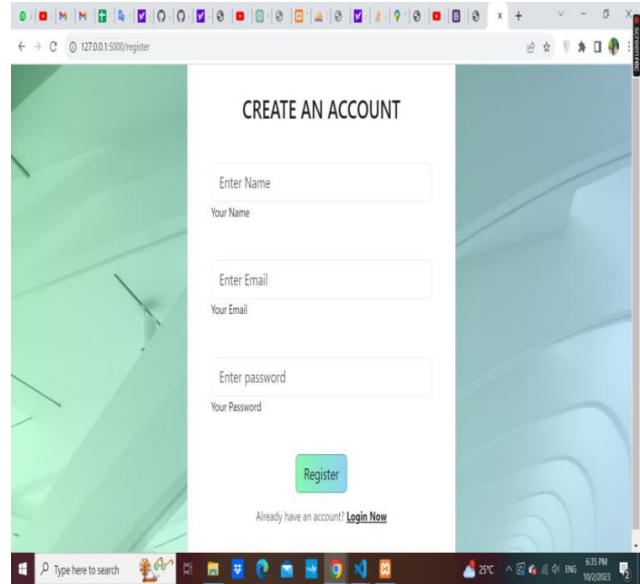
127.0.0.1:5000/register

CREATE AN ACCOUNT

Enter Name

Your Name

Enter Email

Your Email

Enter password

Your Password

Register

Already have an account? Login Now

Type here to search

25°C ENG 6:35 PM 10/2/2023